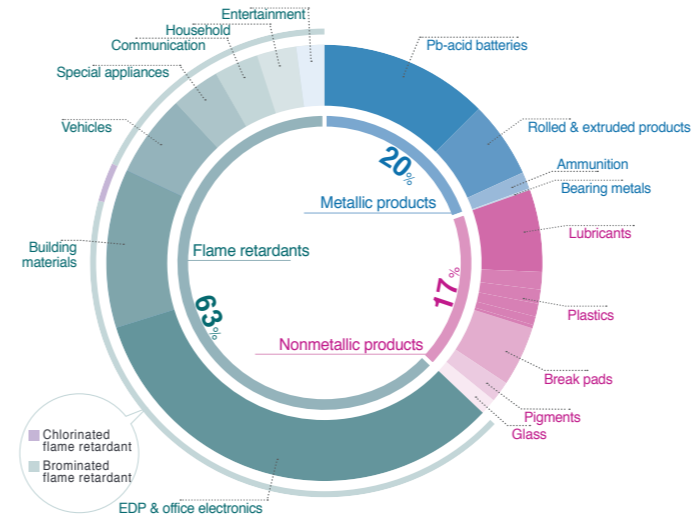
Entertainment
Household
Communication
Special appliances
Vehicles
Building materials
Pb-acid batteries
Rolled & extruded products
Ammunition
Bearing metals
Lubricants
Plastics
Break pads
Pigments
Glass
20%
Metallic products
Flame retardants
17%
63%
Nonmetallic products
Chlorinated flame retardant
Brominated flame retardant
EDP & office electronics